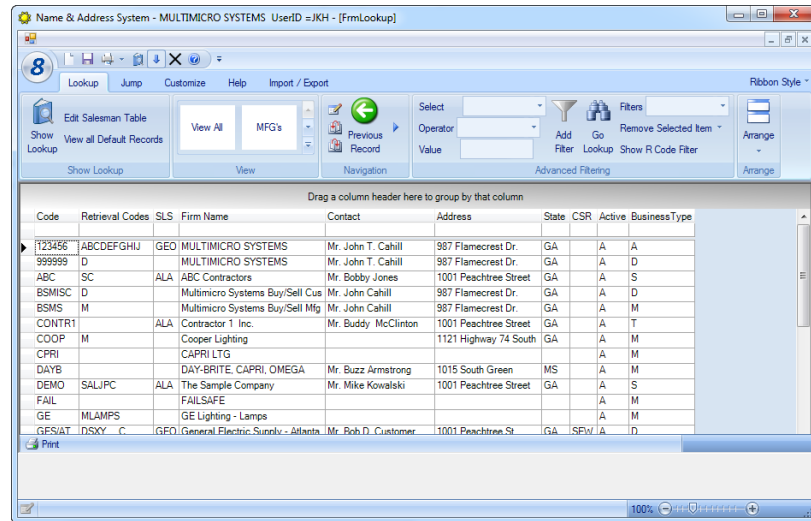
Name & Address System - MULTIMICRO SYSTEMS UserID =JKH - [FrmLookup]

Lookup Jump Customize Help Import / Export Ribbon Style

Show Lookup Edit Salesman Table View all Default Records
Show Lookup

View All MFG's
View

Previous Record
Navigation

Select
Operator
Value
Add Filter Go Lookup
Filters
Remove Selected Item
Show R Code Filter
Advanced Filtering

Arrange
Arrange

Drag a column header here to group by that column

| Code | Retrieval Codes | SLS | Firm Name | Contact | Address | State | CSR | Active | BusinessType |
|---|---|---|---|---|---|---|---|---|---|
| 123456 | ABCDEFGHIJ | GEO | MULTIMICRO SYSTEMS | Mr. John T. Cahill | 987 Flamecrest Dr. | GA | | A | A |
| 999999 | D | | MULTIMICRO SYSTEMS | Mr. John T. Cahill | 987 Flamecrest Dr. | GA | | A | D |
| ABC | SC | ALA | ABC Contractors | Mr. Bobby Jones | 1001 Peachtree Street | GA | | A | S |
| BSMISC | D | | Multimicro Systems Buy/Sell Cus | Mr. John Cahill | 987 Flamecrest Dr. | GA | | A | D |
| BSMS | M | | Multimicro Systems Buy/Sell Mfg | Mr. John Cahill | 987 Flamecrest Dr. | GA | | A | M |
| CONTR1 | | ALA | Contractor 1 Inc. | Mr. Buddy McClinton | 1001 Peachtree Street | GA | | A | T |
| COOP | M | | Cooper Lighting | | 1121 Highway 74 South | GA | | A | M |
| CPRI | | | CAPRI LTG | | | | | A | M |
| DAYB | | | DAY-BRITE, CAPRI, OMEGA | Mr. Buzz Armstrong | 1015 South Green | MS | | A | M |
| DEMO | SALJPC | ALA | The Sample Company | Mr. Mike Kowalski | 1001 Peachtree Street | GA | | A | S |
| FAIL | | | FAILSAFE | | | | | A | M |
| GE | MLAMPS | | GE Lighting - Lamps | | | | | A | M |
| GES/AT | DSXY C | GEO | General Electric Supply - Atlanta | Mr. Bob D. Customer | 1001 Peachtree St. | GA | SEW | A | D |

Print

100%